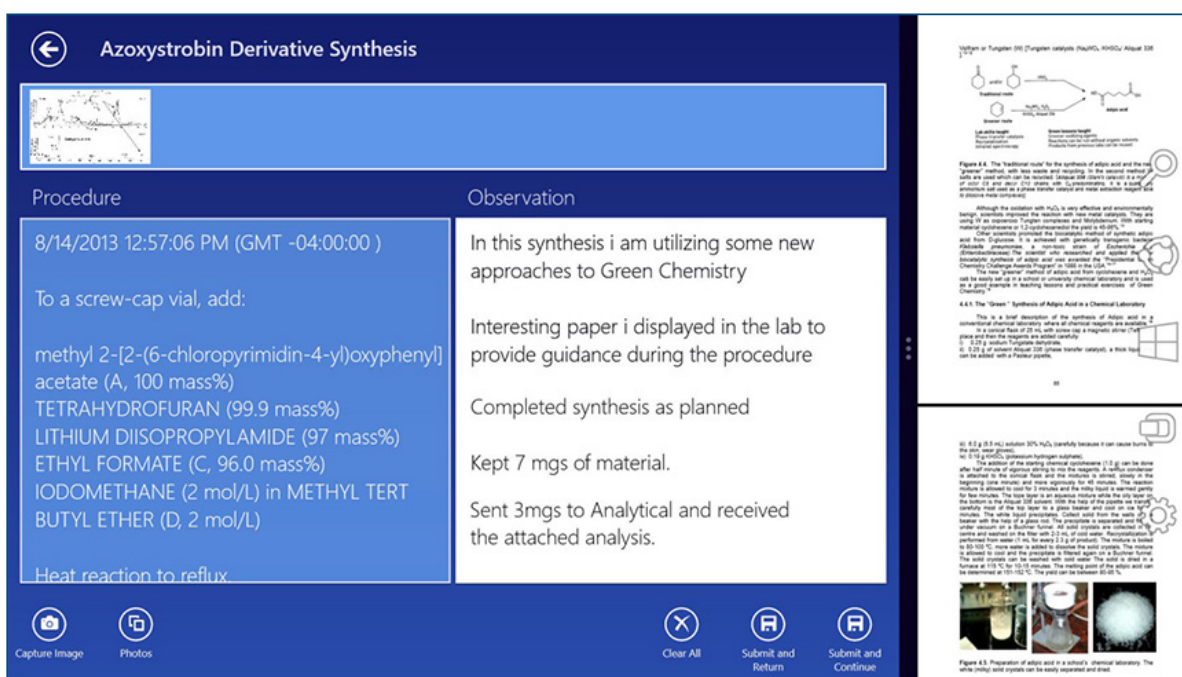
Azoxystrobin Derivative Synthesis

Procedure

8/14/2013 12:57:06 PM (GMT -04:00:00 )

To a screw-cap vial, add:

methyl 2-[2-(6-chloropyrimidin-4-yl)oxyphenyl] acetate (A, 100 mass%)
TETRAHYDROFURAN (99.9 mass%)
LITHIUM DIISOPROPYLAMIDE (97 mass%)
ETHYL FORMATE (C, 96.0 mass%)
IODOMETHANE (2 mol/L) in METHYL TERT BUTYL ETHER (D, 2 mol/L)

Heat reaction to reflux.

Observation

In this synthesis i am utilizing some new approaches to Green Chemistry

Interesting paper i displayed in the lab to provide guidance during the procedure

Completed synthesis as planned

Kept 7 mgs of material.

Sent 3mgs to Analytical and received the attached analysis.

Capture Image
Photos
Clear All
Submit and Return
Submit and Continue

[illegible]

Figure 4.4. The "traditional route" for the synthesis of adipic acid and the new "greener" method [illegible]

4.4.1. The "Green" Synthesis of Adipic Acid in a Chemical Laboratory

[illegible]

Figure 4.5. Preparation of adipic acid in a school's chemical laboratory. The white (milky) solid crystals can be easily separated and dried.